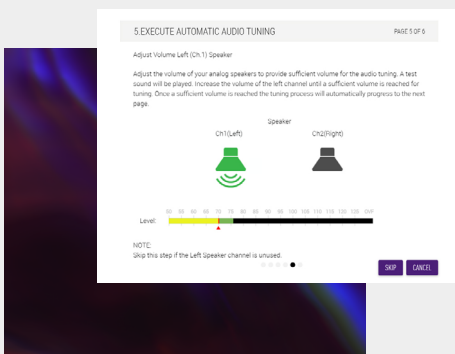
5.EXECUTE AUTOMATIC AUDIO TUNING

PAGE 5 OF 6

Adjust Volume Left (Ch.1) Speaker

Adjust the volume of your analog speakers to provide sufficient volume for the audio tuning. A test sound will be played. Increase the volume of the left channel until a sufficient volume is reached for tuning. Once a sufficient volume is reached the tuning process will automatically progress to the next page.

Speaker

Ch1(Left)

Ch2(Right)

Level:

60 65 70 75 80 85 90 95 100 105 110 115 120 125 130

NOTE:
Skip this step if the Left Speaker channel is unused.

SKIP

CANCEL